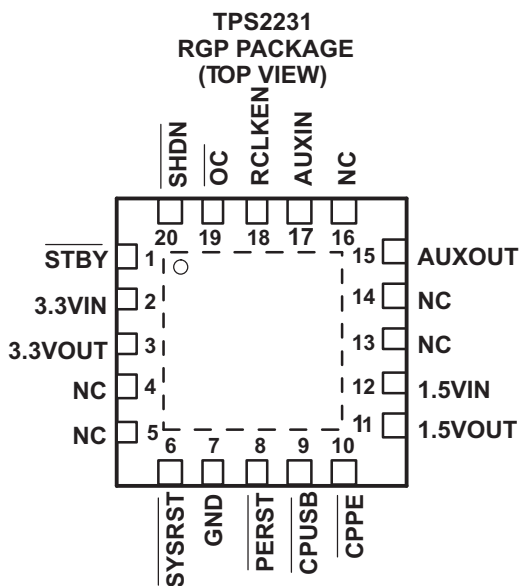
TPS2231
RGP PACKAGE
(TOP VIEW)

$\overline{SHDN}$ $\overline{OC}$ RCLKEN AUXIN NC

20 19 18 17 16

$\overline{STBY}$ 1
3.3VIN 2
3.3VOUT 3
NC 4
NC 5

15 AUXOUT
14 NC
13 NC
12 1.5VIN
11 1.5VOUT

6 7 8 9 10

$\overline{SYSRST}$ GND $\overline{PERST}$ $\overline{CPUSB}$ $\overline{CPPE}$